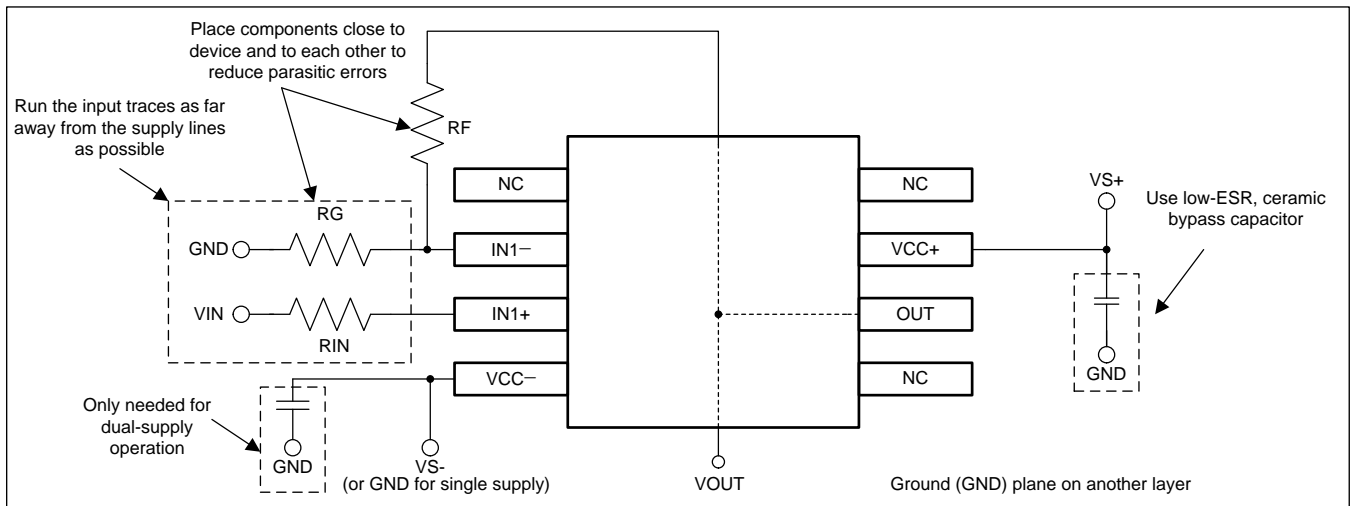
Place components close to device and to each other to reduce parasitic errors

Run the input traces as far away from the supply lines as possible

RF

NC

NC

VS+

Use low-ESR, ceramic bypass capacitor

RG

GND

IN1−

VCC+

VIN

IN1+

OUT

RIN

VCC−

NC

Only needed for dual-supply operation

GND

GND

VS-
(or GND for single supply)

VOUT

Ground (GND) plane on another layer